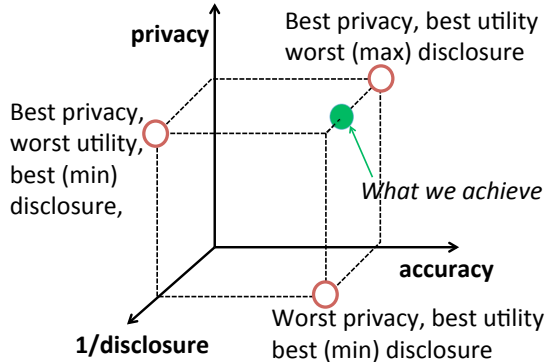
privacy

Best privacy, best utility worst (max) disclosure

Best privacy, worst utility, best (min) disclosure,

What we achieve

accuracy

Worst privacy, best utility best (min) disclosure

1/disclosure